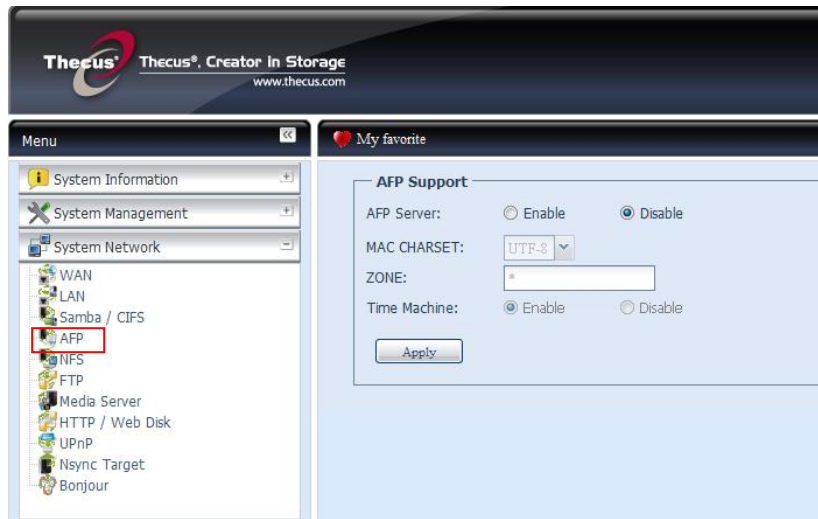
Thecus Thecus®, Creator in Storage
www.thecus.com

Menu

System Information

System Management

System Network

WAN
LAN
Samba / CIFS
AFP
NFS
FTP
Media Server
HTTP / Web Disk
UPnP
Nsync Target
Bonjour

My favorite

AFP Support

AFP Server: Enable Disable

MAC CHARSET: UTF-8

ZONE: *

Time Machine: Enable Disable

Apply